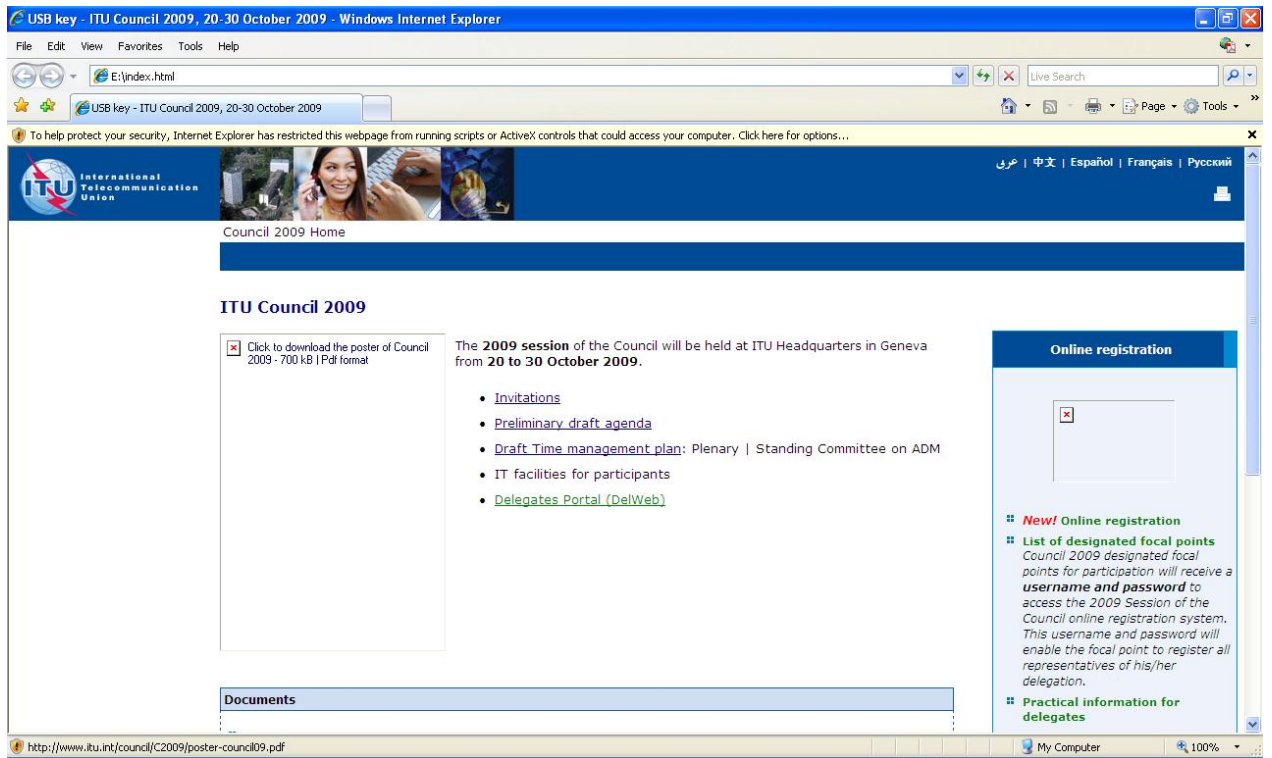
USB key - ITU Council 2009, 20-30 October 2009 - Windows Internet Explorer

File Edit View Favorites Tools Help

E:\index.html

Live Search

USB key - ITU Council 2009, 20-30 October 2009

Page Tools

To help protect your security, Internet Explorer has restricted this webpage from running scripts or ActiveX controls that could access your computer. Click here for options...

International Telecommunication Union

عربي | 中文 | Español | Français | Русский

Council 2009 Home

ITU Council 2009

Click to download the poster of Council 2009 - 700 kB | Pdf format

The **2009 session** of the Council will be held at ITU Headquarters in Geneva from **20 to 30 October 2009**.

- Invitations
- Preliminary draft agenda
- Draft Time management plan: Plenary | Standing Committee on ADM
- IT facilities for participants
- Delegates Portal (DelWeb)

Online registration

New! Online registration

List of designated focal points
Council 2009 designated focal points for participation will receive a **username and password** to access the 2009 Session of the Council online registration system. This username and password will enable the focal point to register all representatives of his/her delegation.

Practical information for delegates

Documents

http://www.itu.int/council/C2009/poster-council09.pdf

My Computer

100%